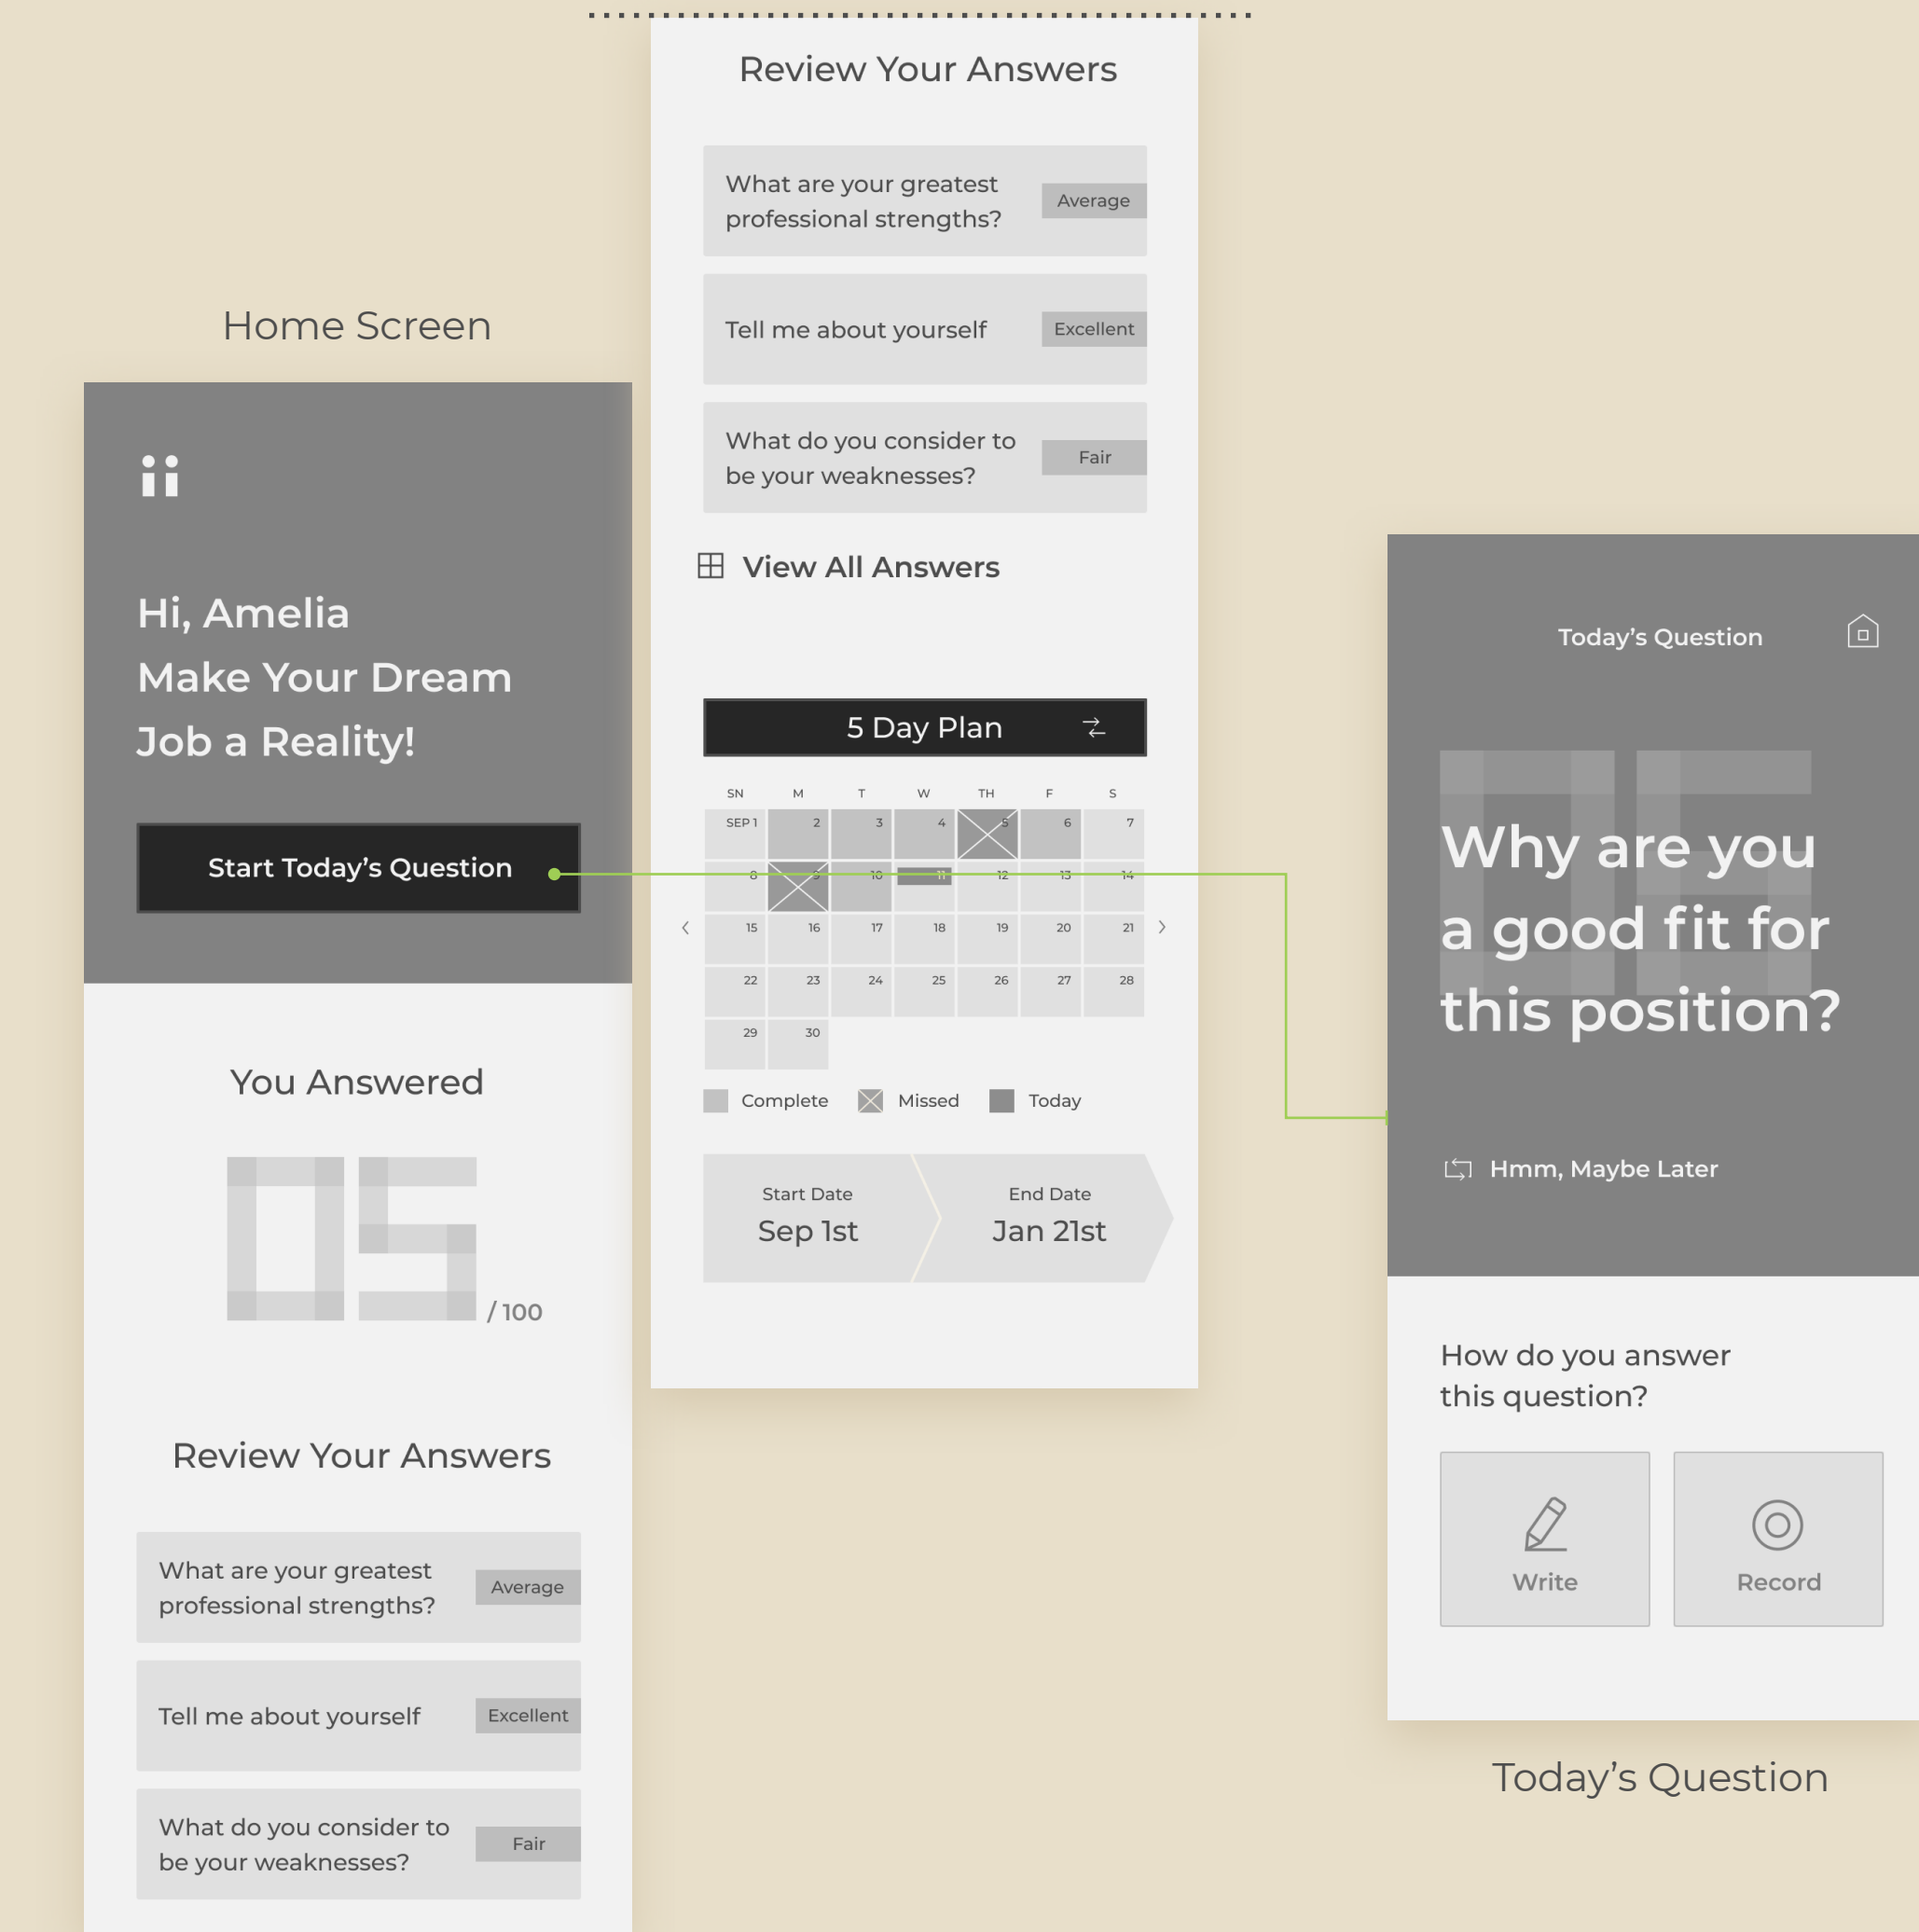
Home Screen

ii

Hi, Amelia
Make Your Dream Job a Reality!

Start Today's Question

You Answered

05 / 100

Review Your Answers

What are your greatest professional strengths? Average

Tell me about yourself Excellent

What do you consider to be your weaknesses? Fair

Review Your Answers

What are your greatest professional strengths? Average

Tell me about yourself Excellent

What do you consider to be your weaknesses? Fair

View All Answers

5 Day Plan

| SN | M | T | W | TH | F | S |
|---|---|---|---|---|---|---|
| SEP 1 | 2 | 3 | 4 | 5 | 6 | 7 |
| 8 | 9 | 10 | 11 | 12 | 13 | 14 |
| 15 | 16 | 17 | 18 | 19 | 20 | 21 |
| 22 | 23 | 24 | 25 | 26 | 27 | 28 |
| 29 | 30 | | | | | |

Complete Missed Today

Start Date
Sep 1st

End Date
Jan 21st

Today's Question

05

Why are you a good fit for this position?

Hmm, Maybe Later

How do you answer this question?

Write

Record

Today's Question